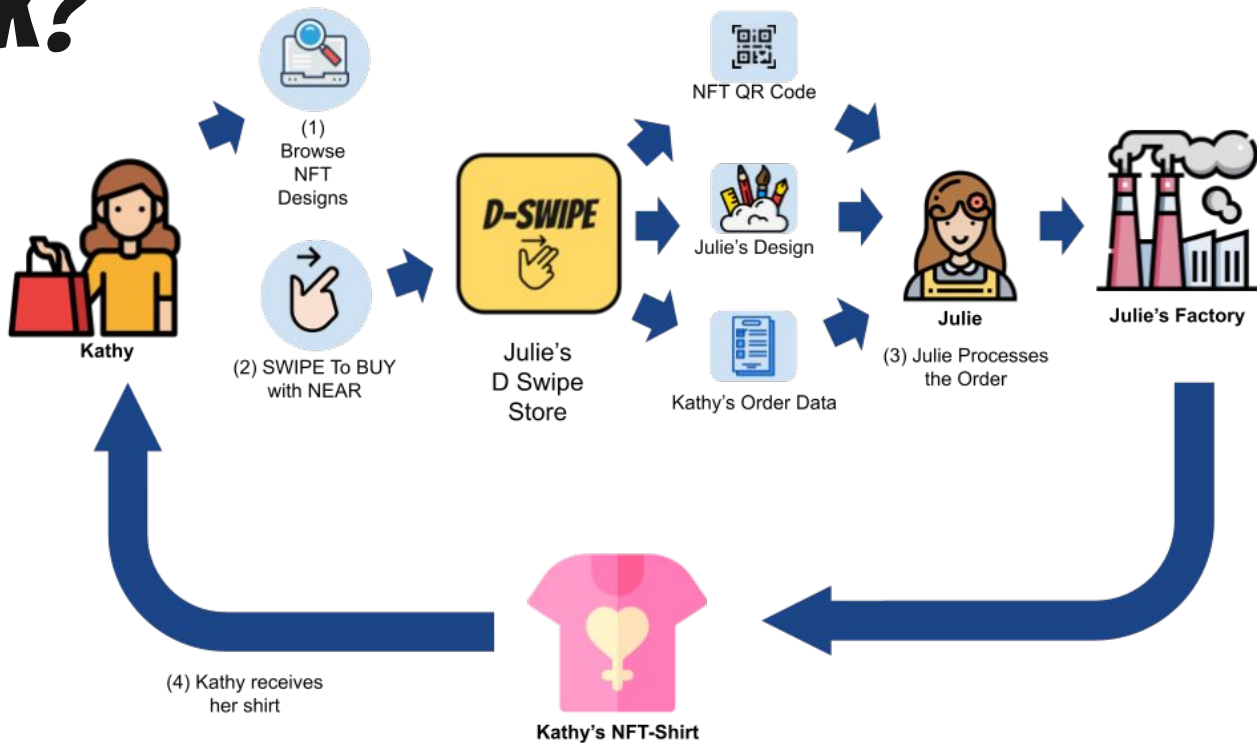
k?

Kathy

(1) Browse NFT Designs

(2) SWIPE To BUY with NEAR

D-SWIPE

Julie's D Swipe Store

NFT QR Code

Julie's Design

Kathy's Order Data

Julie

(3) Julie Processes the Order

Julie's Factory

Kathy's NFT-Shirt

(4) Kathy receives her shirt